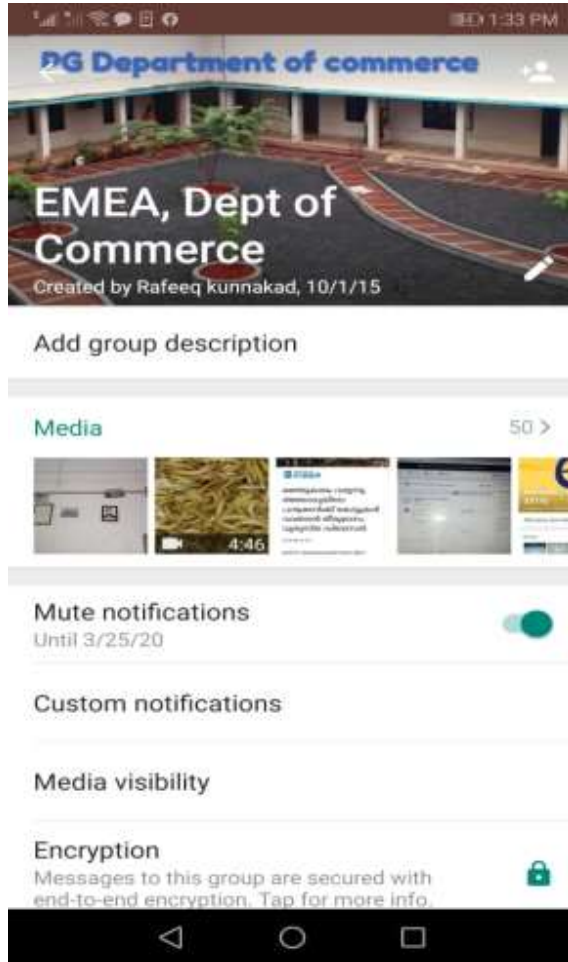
1:33 PM

PG Department of commerce

EMEA, Dept of Commerce

Created by Rafeeq kunnakad, 10/1/15

Add group description

Media

50 >

4:46

Mute notifications

Until 3/25/20

Custom notifications

Media visibility

Encryption

Messages to this group are secured with end-to-end encryption. Tap for more info.